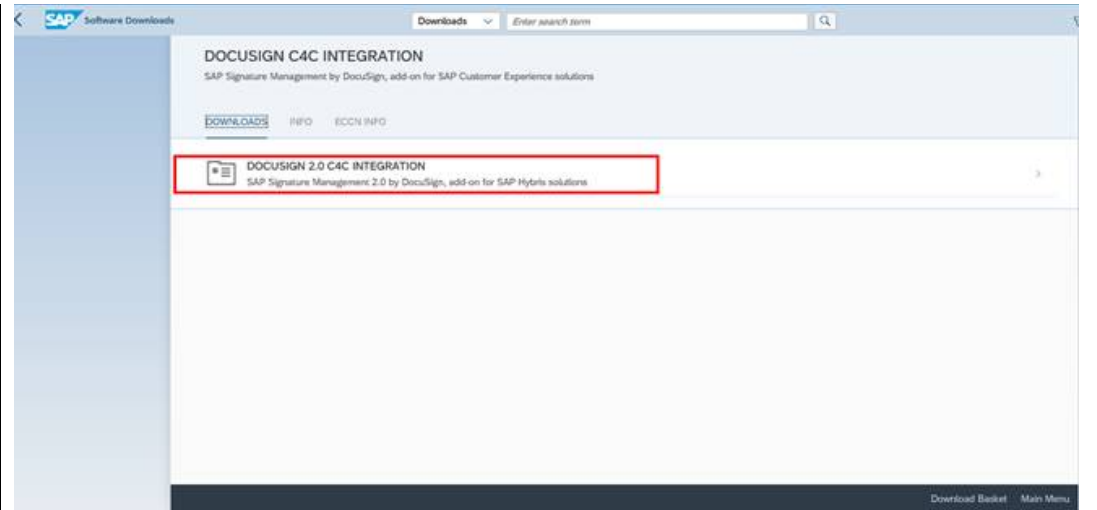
SAP Software Downloads

Downloads

Enter search term

DOCUSIGN C4C INTEGRATION

SAP Signature Management by DocuSign, add-on for SAP Customer Experience solutions

DOWNLOADS INFO ECCN INFO

DOCUSIGN 2.0 C4C INTEGRATION

SAP Signature Management 2.0 by DocuSign, add-on for SAP Hybris solutions

Download Basket Main Menu